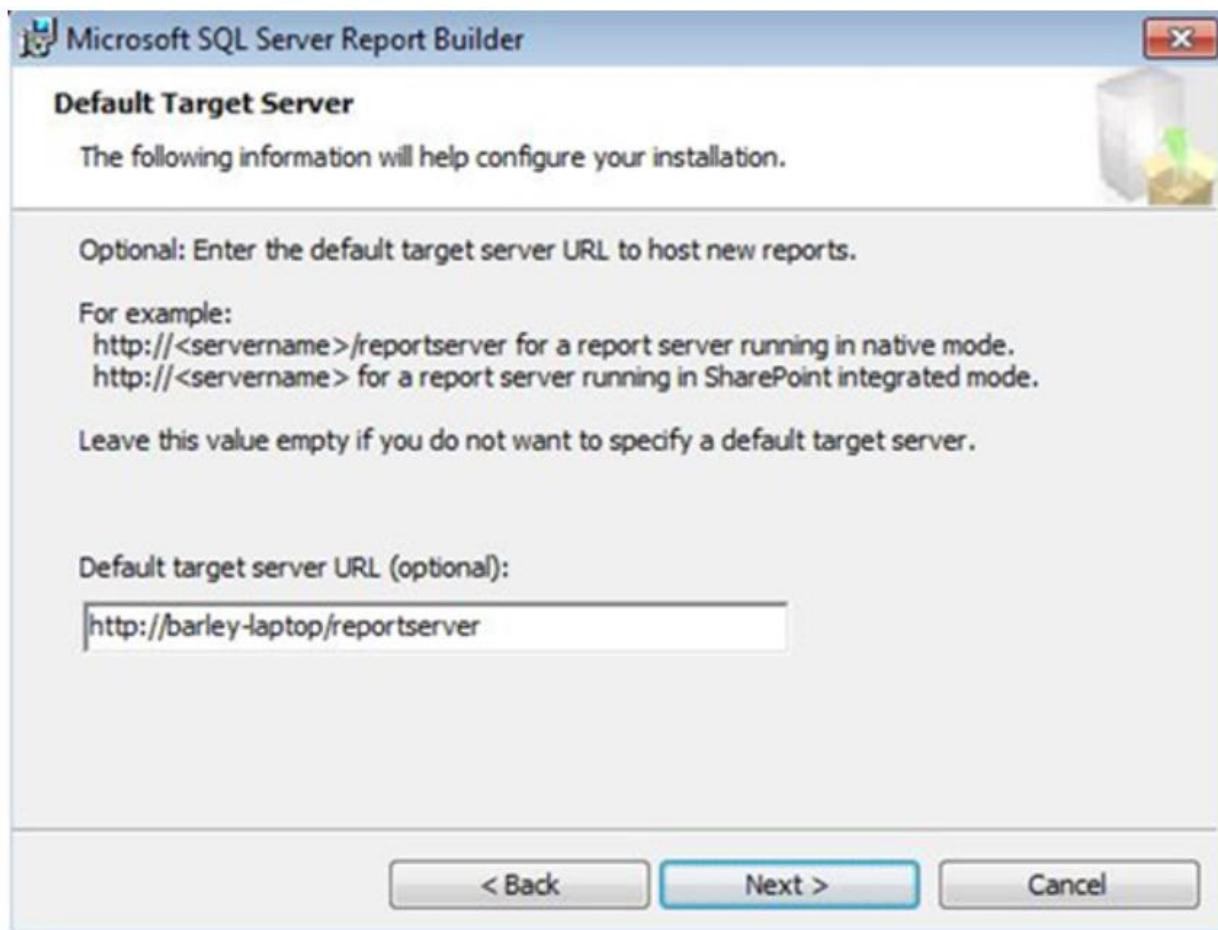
Microsoft SQL Server Report Builder

Default Target Server

The following information will help configure your installation.

Optional: Enter the default target server URL to host new reports.

For example:
http://<servername>/reportserver for a report server running in native mode.
http://<servername> for a report server running in SharePoint integrated mode.

Leave this value empty if you do not want to specify a default target server.

Default target server URL (optional):

http://barley-laptop/reportserver

< Back

Next >

Cancel